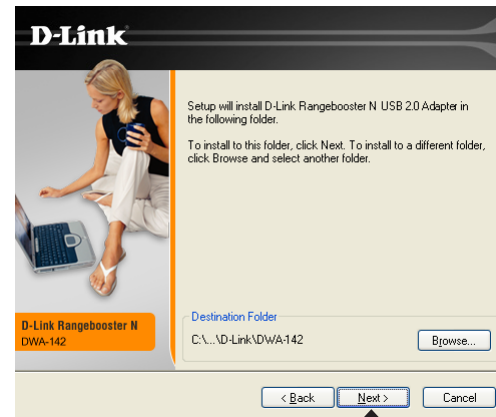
D-Link

Setup will install D-Link Rangebooster N USB 2.0 Adapter in the following folder.

To install to this folder, click Next. To install to a different folder, click Browse and select another folder.

D-Link Rangebooster N
DWA-142

Destination Folder
C:\...\D-Link\DWA-142

Browse...

< Back
Next >
Cancel